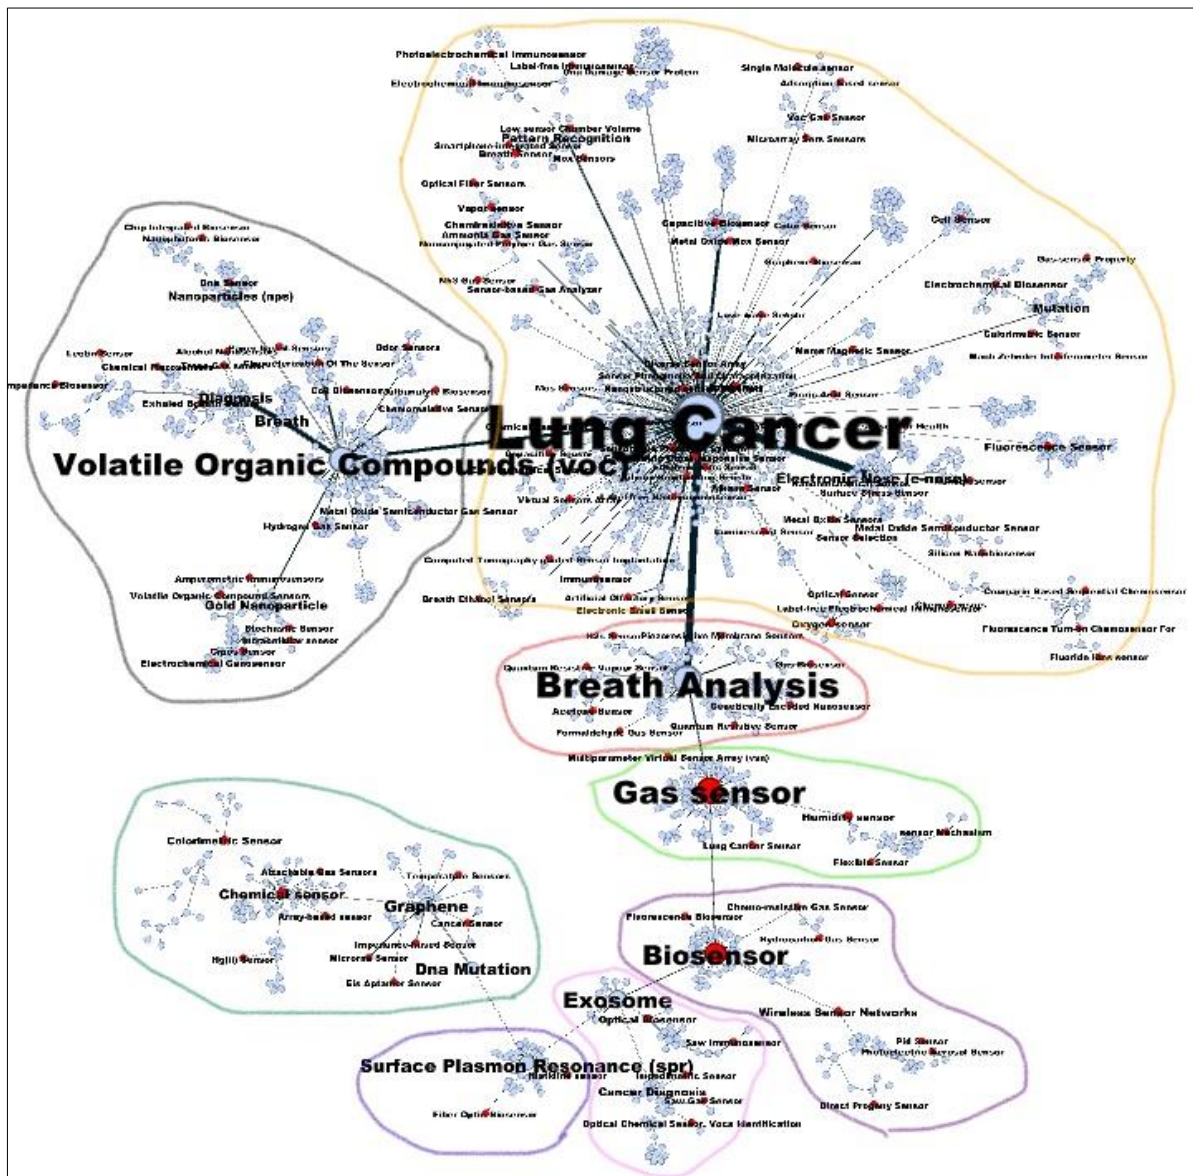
Photoelectrochemical Immunosensor
Label-free Immunosensor
Dna Damage Sensor Protein
Electrochemical Immunosensor
Single Molecule sensor
Adsorption Based Sensor
Low sensor Chamber Volume
Pattern Recognition
Smartphone-integrated Sensor
Breath Sensor
Mox Sensors
Voc Gas Sensor
Microarray Saw Sensors
Optical Fiber Sensors
Vapor Sensor
Chemiresistive Sensor
Ammonia Gas Sensor
Nanocomposite Polymer Gas Sensor
Capacitive Biosensor
Color Sensor
Metal Oxide Mox Sensor
Cell Sensor
Graphene Nanosensor
Gas-sensor Property
Nh3 Gas Sensor
Sensor-based Gas Analyzer
Electrochemical Biosensor
Mutation
Colorimetric Sensor
Mach Zehnder Interferometer Sensor
Nano Magnetic Sensor
Chip Integrated Biosensor
Nanoplatform Biosensor
Dna Sensor
Nanoparticles (nps)
Odor Sensors
Alcohol Nanosensor
Lectin Sensor
Chemical Nanosensor
Impedance Biosensor
Diagnosis
Cell Biosensor
Exhaled Breath
Breath
Chemoresistive Sensor
Mos Sensors
Lung Cancer
Health
Fluorescence Sensor
Volatile Organic Compounds (voc)
Electronic Nose (e-nose)
Surface Stress Sensor
Virtual Sensor Array
Metal Oxide Semiconductor Gas Sensor
Hydrogen Gas Sensor
Metal Oxide Sensors
Metal Oxide Semiconductor Sensor
Sensor Selection
Silicon Nanobiosensor
Computed Tomography guided Sensor Implantation
Immunosensor
Amperometric Immunosensor
Volatile Organic Compound Sensors
Gold Nanoparticle
Breath Ethanol Sensors
Artificial Olfactory Sensor
Electronic Smell Sensor
Optical Sensor
Label-free Electrochemical Immunosensor
Oxygen Sensor
Chemical Sensor
Fluorescence Turn-on Chemosensor For
Fluoride Ion sensor
Electronic Sensor
Electrochemical Gas Sensor
Quantum Resistive Vapour Sensor
Breath Analysis
Genetically Encoded Nanosensor
Acetone Sensor
Formaldehyde Gas Sensor
Quantum Resistive Sensor
Multiparameter Virtual Sensor Array (vsa)
Gas sensor
Humidity sensor
sensor Mechanism
Lung Cancer Sensor
Flexible Sensor
Colorimetric Sensor
Attachable Gas Sensors
Chemical sensor
Temperature Sensors
Graphene
Array-based sensor
Cancer Sensor
Impedance-Based Sensor
Microneedle Sensor
Dna Mutation
Eis Aptamer Sensor
Chemo-resistive Gas Sensor
Fluorescence Biosensor
Hydrocarbon Gas Sensor
Biosensor
Exosome
Optical Biosensor
Wireless Sensor Networks
Pid Sensor
Photoelectrochemical Sensor
Saw Immunosensor
Surface Plasmon Resonance (spr)
Cancer Diagnosis
Saw Gas Sensor
Fiber Optic Biosensor
Optical Chemical Sensor, Vocs Identification
Direct Property Sensor